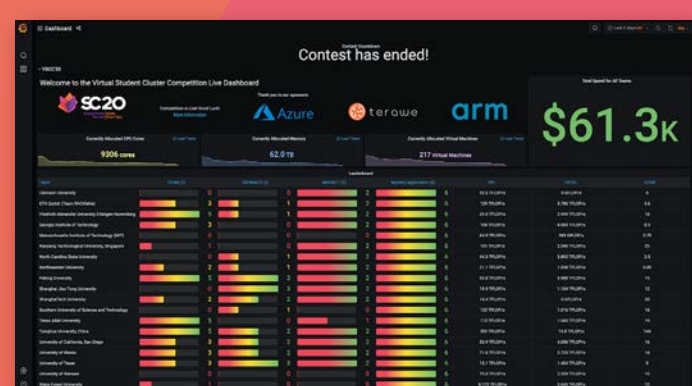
Dashboard

Contest Countdown
Contest has ended!

VSCC'20

Welcome to the Virtual Student Cluster Competition Live Dashboard

SC20

Thank you to our sponsors

Azure

terawe

arm

Total Spend for All Teams

$61.3K

Currently Allocated CPU Cores

9306 cores

Currently Allocated Memory

62.0 TB

Currently Allocated Virtual Machines

217 Virtual Machines

Leaderboard

Clemson University
ETH Zurich
Friedrich-Alexander University Erlangen-Nuremberg
Georgia Institute of Technology
Massachusetts Institute of Technology
Nanyang Technological University, Singapore
North Carolina State University
Northeastern University
Peking University
Shanghai Jiao Tong University
ShanghaiTech University
Southern University of Science and Technology
Texas A&M University
Tsinghua University, China
University of California, San Diego
University of Illinois
University of Texas
University of Warsaw
Wake Forest University